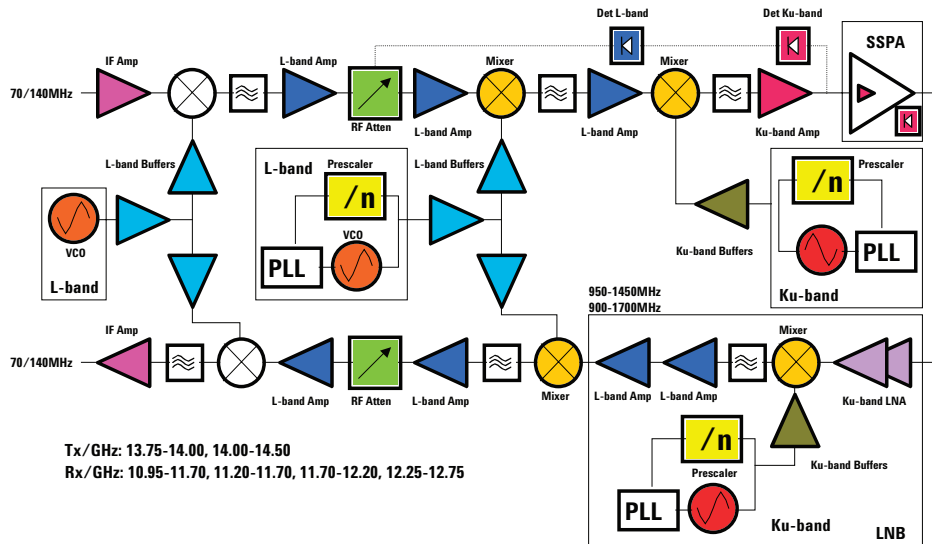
Det L-band

Det Ku-band

SSPA

IF Amp

L-band Amp

Mixer

Mixer

70/140MHz

RF Atten

L-band Amp

L-band Amp

Ku-band Amp

L-band Buffers

L-band

Prescaler

L-band Buffers

Prescaler

$/n$

$/n$

VCO

VCO

PLL

Ku-band Buffers

PLL

L-band

Ku-band

950-1450MHz
900-1700MHz

IF Amp

Mixer

70/140MHz

L-band Amp

RF Atten

L-band Amp

Mixer

L-band Amp

L-band Amp

Ku-band LNA

$/n$

Ku-band Buffers

Tx/GHz: 13.75-14.00, 14.00-14.50
Rx/GHz: 10.95-11.70, 11.20-11.70, 11.70-12.20, 12.25-12.75

Prescaler

PLL

Ku-band

LNB